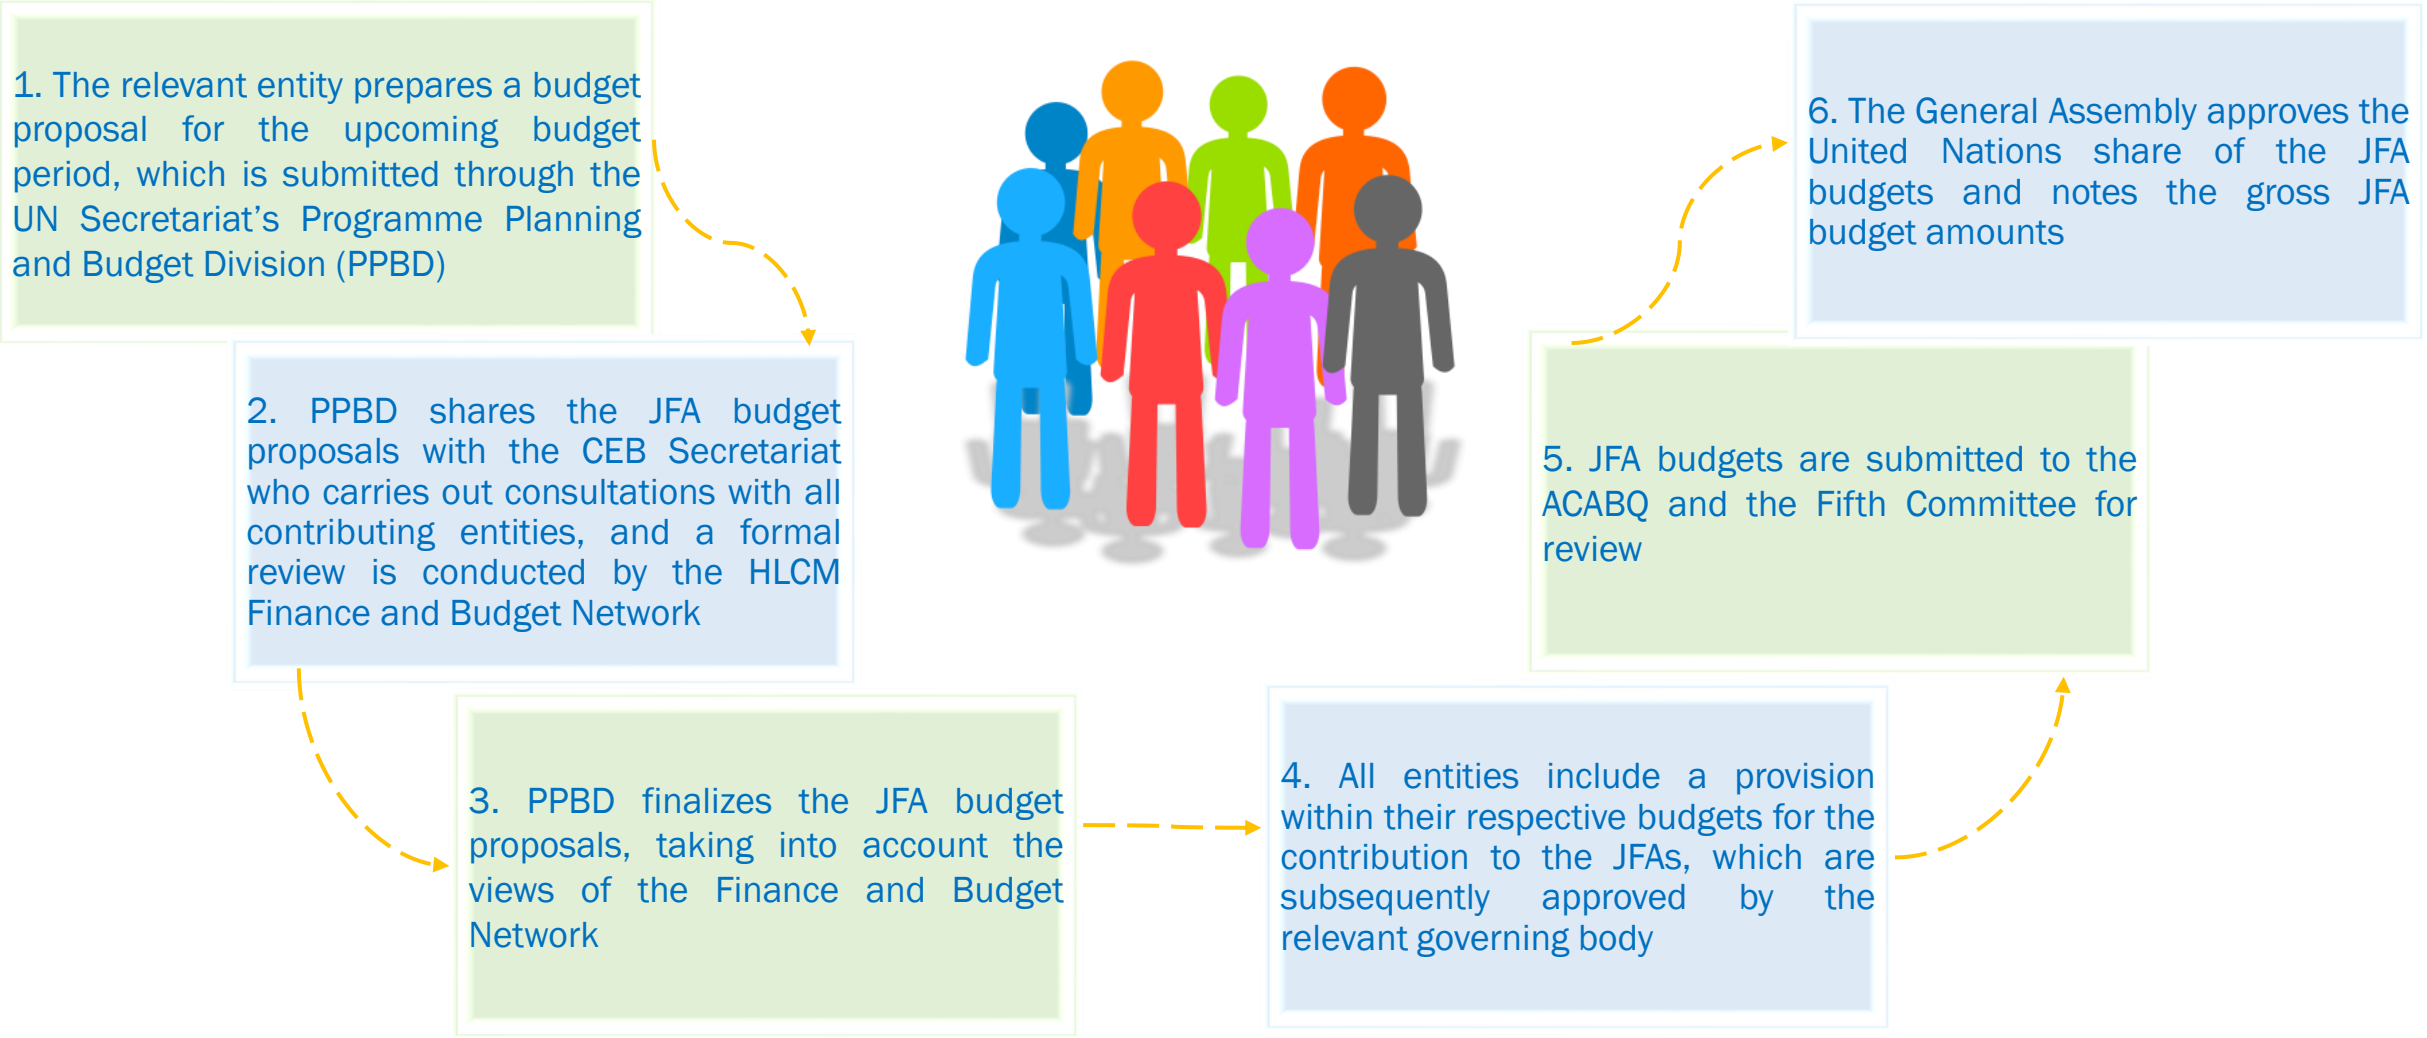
1. The relevant entity prepares a budget proposal for the upcoming budget period, which is submitted through the UN Secretariat's Programme Planning and Budget Division (PPBD)

2. PPBD shares the JFA budget proposals with the CEB Secretariat who carries out consultations with all contributing entities, and a formal review is conducted by the HLCM Finance and Budget Network

3. PPBD finalizes the JFA budget proposals, taking into account the views of the Finance and Budget Network

4. All entities include a provision within their respective budgets for the contribution to the JFAs, which are subsequently approved by the relevant governing body

5. JFA budgets are submitted to the ACABQ and the Fifth Committee for review

6. The General Assembly approves the United Nations share of the JFA budgets and notes the gross JFA budget amounts